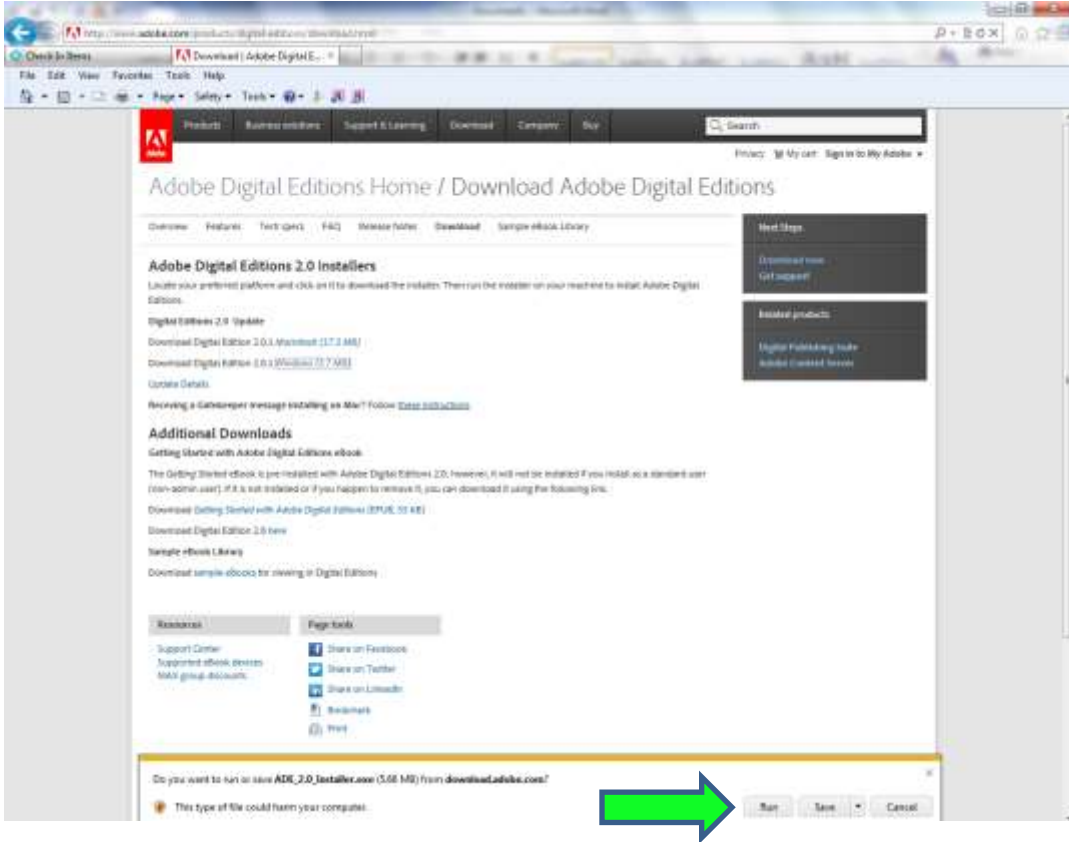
http://www.adobe.com/products/digital-editions/download.html

Check In Items

Download | Adobe Digital E...

File Edit View Favorites Tools Help

Page ▾ Safety ▾ Tools ▾

Products Business solutions Support & Learning Download Company Buy

Search

Privacy My cart Sign in to My Adobe

Adobe Digital Editions Home / Download Adobe Digital Editions

Overview Features Tech specs FAQ Release Notes Download Sample eBook Library

Next Steps

Download now
Get support

Related products

Digital Publishing Suite
Adobe Content Server

Adobe Digital Editions 2.0 Installers

Locate your preferred platform and click on it to download the installer. Then run the installer on your machine to install Adobe Digital Editions.

Digital Editions 2.0 Update

Download Digital Edition 2.0.1 Macintosh (17.3 MB)

Download Digital Edition 2.0.1 Windows (7.7 MB)

Update Details

Receiving a Gatekeeper message installing on Mac? Follow these instructions

Additional Downloads

Getting Started with Adobe Digital Editions eBook

The Getting Started eBook is pre-installed with Adobe Digital Editions 2.0. However, it will not be installed if you install as a standard user (non-admin user). If it is not installed or if you happen to remove it, you can download it using the following link.

Download Getting Started with Adobe Digital Editions (EPUB, 55 KB)

Download Digital Edition 2.0 here

Sample eBook Library

Download sample eBooks for viewing in Digital Editions

Resources

Support Center
Supported eBook devices
Adobe group discounts

Page tools

Share on Facebook
Share on Twitter
Share on LinkedIn
Bookmark
Print

Do you want to run or save ADE_2.0_Installer.exe (5.68 MB) from download.adobe.com?

This type of file could harm your computer.

Run Save Cancel